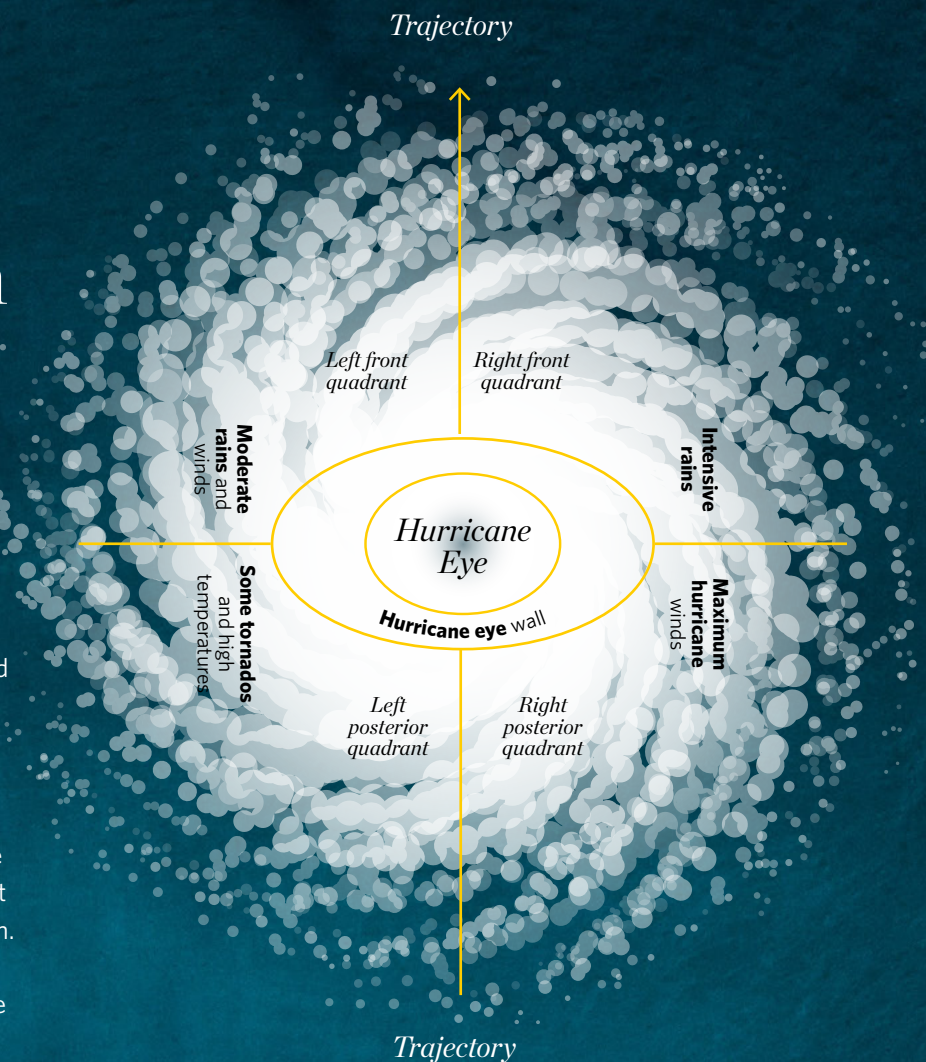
Trajectory

Left front quadrant

Right front quadrant

Moderate rains and winds

Intensive rains

Hurricane Eye

Hurricane eye wall

Some tornados and high temperatures

Maximum hurricane winds

Left posterior quadrant

Right posterior quadrant

Trajectory